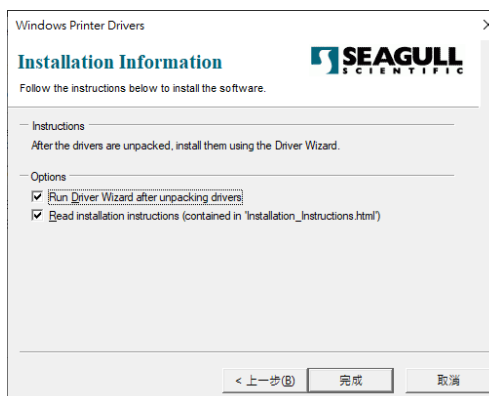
Windows Printer Drivers

Installation Information

SEAGULL SCIENTIFIC

Follow the instructions below to install the software.

Instructions

After the drivers are unpacked, install them using the Driver Wizard.

Options

Run Driver Wizard after unpacking drivers

Read installation instructions (contained in 'Installation_Instructions.html')

< 上一步(B)

完成

取消